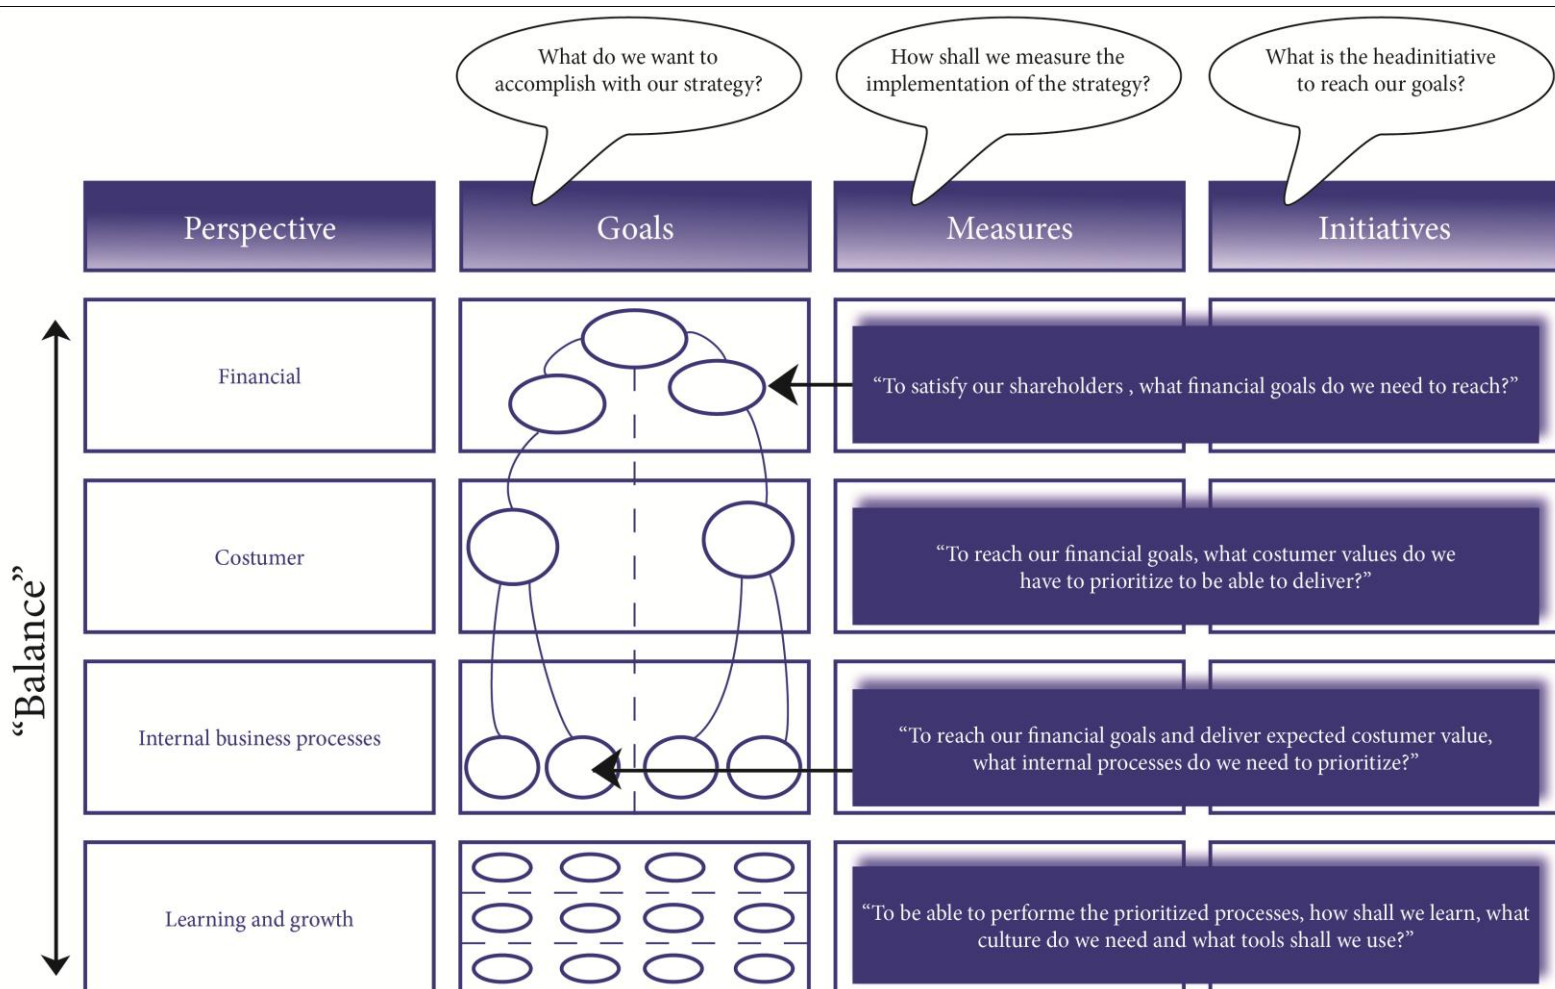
What do we want to accomplish with our strategy?

How shall we measure the implementation of the strategy?

What is the headinitiative to reach our goals?

Perspective

Goals

Measures

Initiatives

"Balance"

Financial

"To satisfy our shareholders , what financial goals do we need to reach?"

Costumer

"To reach our financial goals, what costumer values do we have to prioritize to be able to deliver?"

Internal business processes

"To reach our financial goals and deliver expected costumer value, what internal processes do we need to prioritize?"

Learning and growth

"To be able to performe the prioritized processes, how shall we learn, what culture do we need and what tools shall we use?"